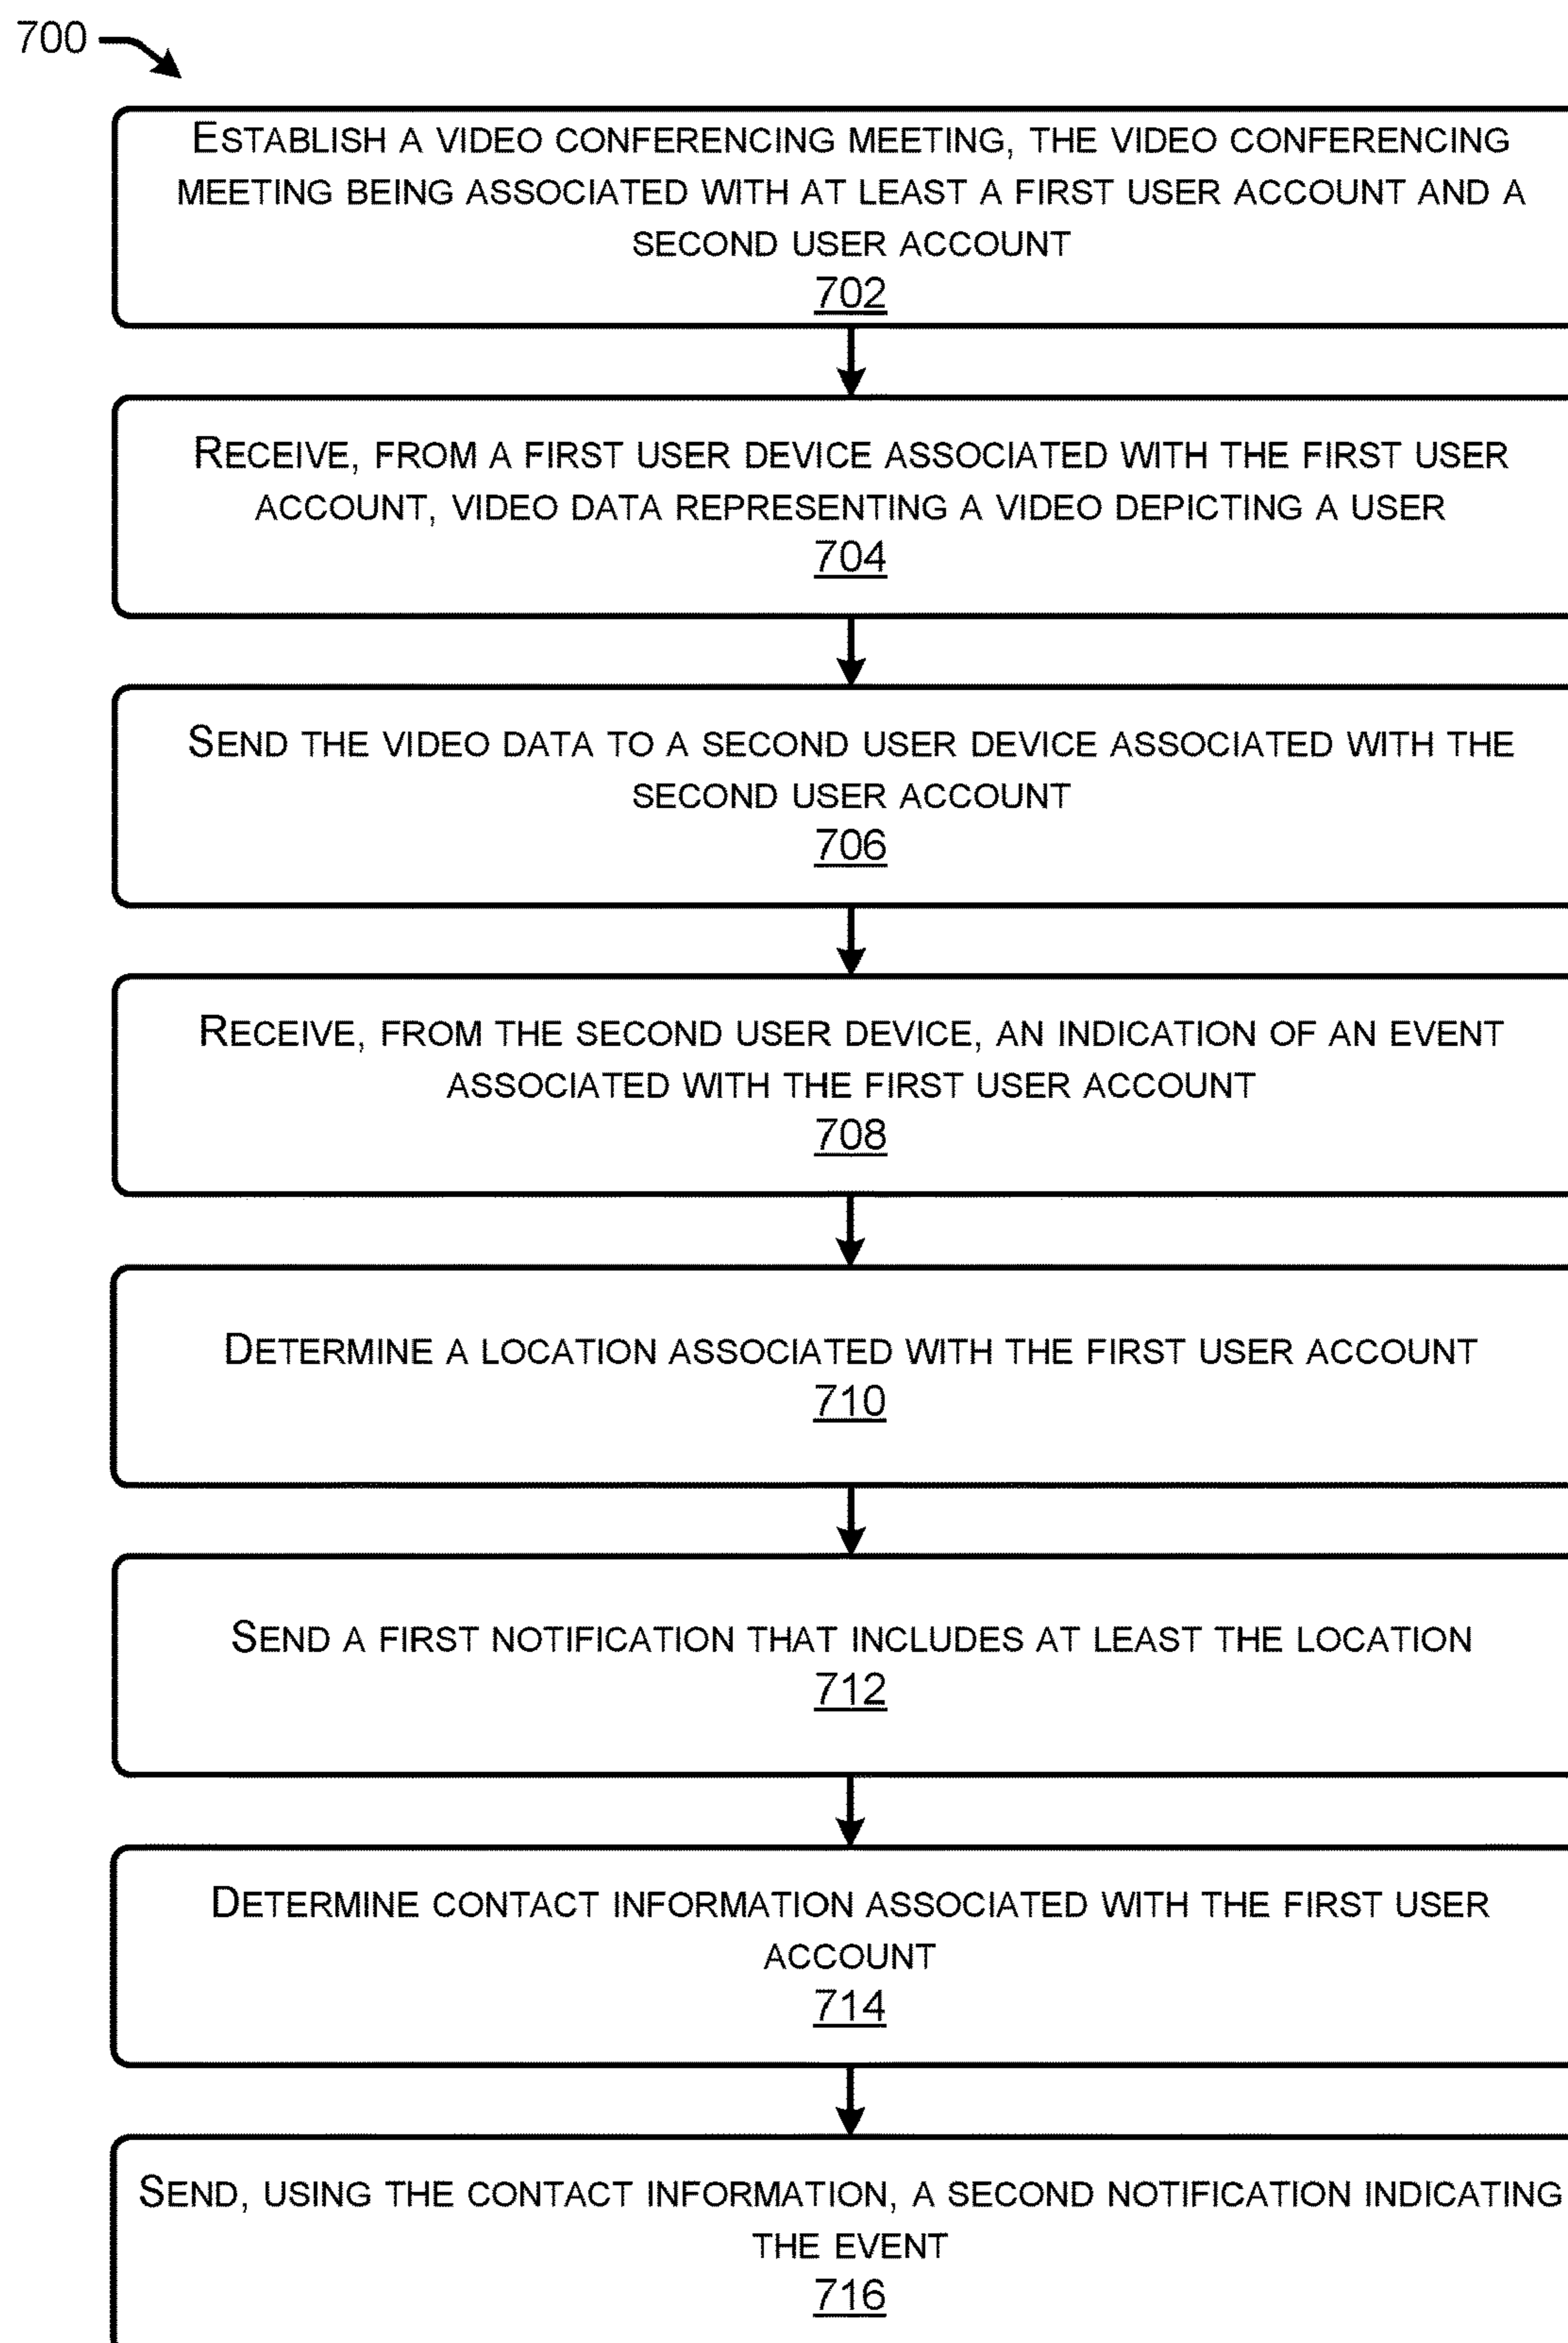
700

ESTABLISH A VIDEO CONFERENCING MEETING, THE VIDEO CONFERENCING MEETING BEING ASSOCIATED WITH AT LEAST A FIRST USER ACCOUNT AND A SECOND USER ACCOUNT
702

RECEIVE, FROM A FIRST USER DEVICE ASSOCIATED WITH THE FIRST USER ACCOUNT, VIDEO DATA REPRESENTING A VIDEO DEPICTING A USER
704

SEND THE VIDEO DATA TO A SECOND USER DEVICE ASSOCIATED WITH THE SECOND USER ACCOUNT
706

RECEIVE, FROM THE SECOND USER DEVICE, AN INDICATION OF AN EVENT ASSOCIATED WITH THE FIRST USER ACCOUNT
708

DETERMINE A LOCATION ASSOCIATED WITH THE FIRST USER ACCOUNT
710

SEND A FIRST NOTIFICATION THAT INCLUDES AT LEAST THE LOCATION
712

DETERMINE CONTACT INFORMATION ASSOCIATED WITH THE FIRST USER ACCOUNT
714

SEND, USING THE CONTACT INFORMATION, A SECOND NOTIFICATION INDICATING THE EVENT
716